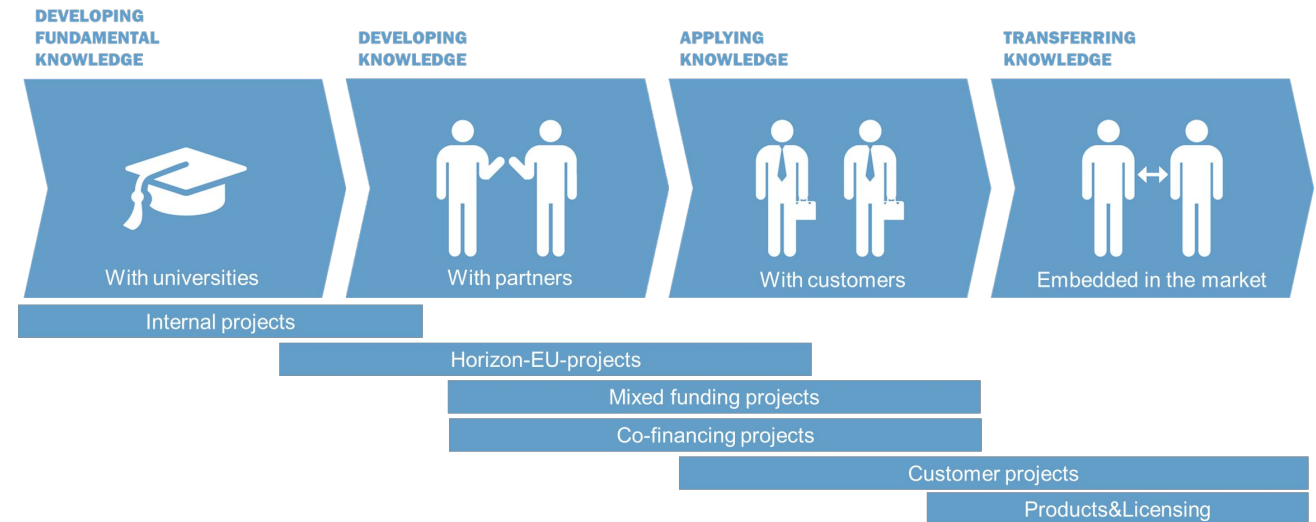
DEVELOPING FUNDAMENTAL KNOWLEDGE

DEVELOPING KNOWLEDGE

APPLYING KNOWLEDGE

TRANSFERRING KNOWLEDGE

With universities

With partners

With customers

Embedded in the market

Internal projects

Horizon-EU-projects

Mixed funding projects

Co-financing projects

Customer projects

Products&Licensing